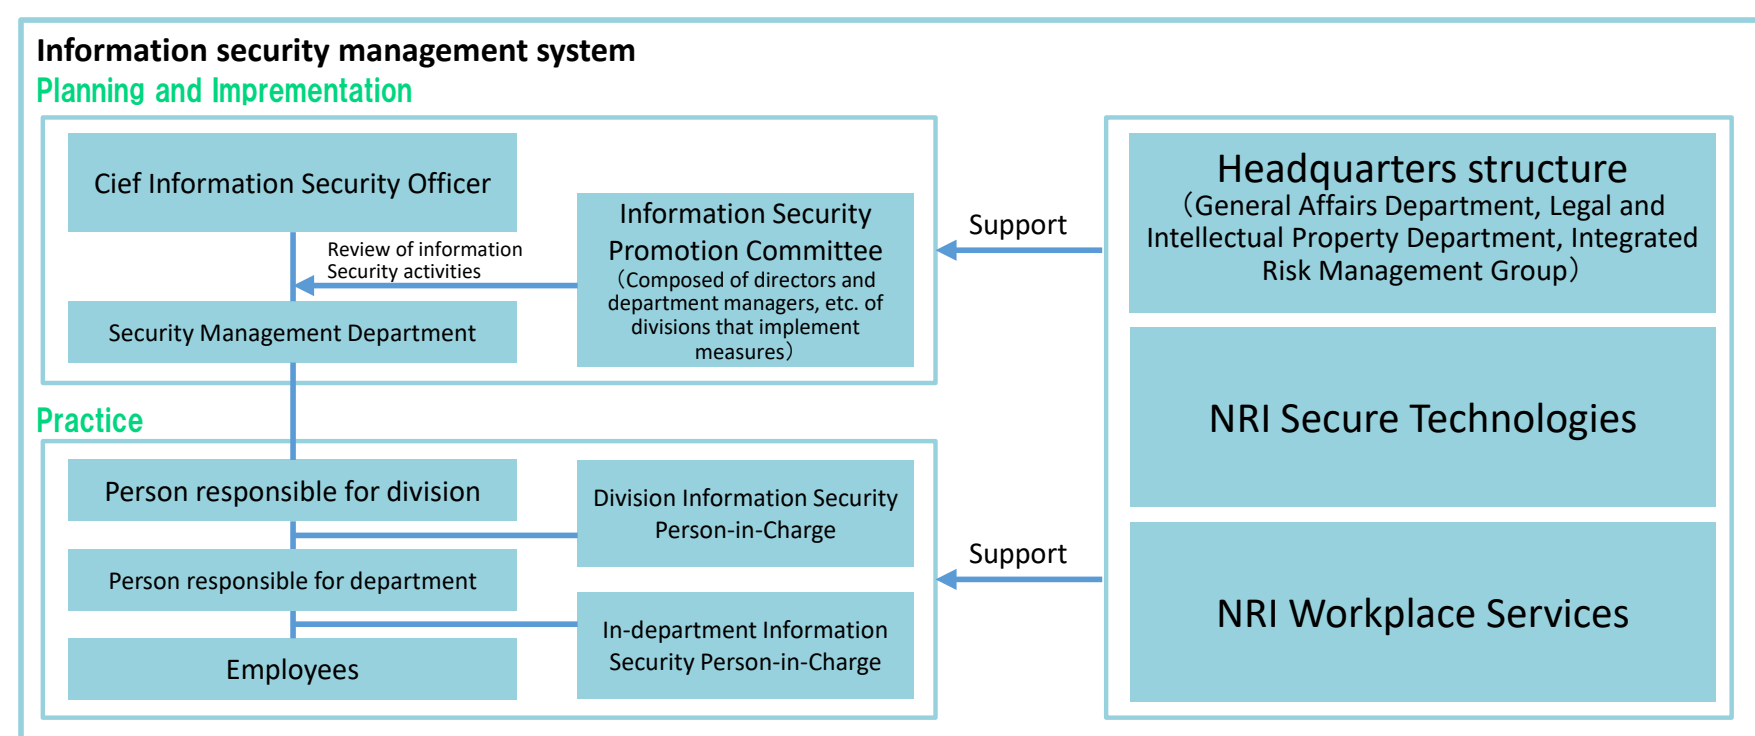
Information security management system

Planning and Imprementation

Cief Information Security Officer

Review of information Security activities

Information Security Promotion Committee (Composed of directors and department managers, etc. of divisions that implement measures)

Security Management Department

Support

Headquarters structure (General Affairs Department, Legal and Intellectual Property Department, Integrated Risk Management Group)

Practice

Person responsible for division

Division Information Security Person-in-Charge

Person responsible for department

In-department Information Security Person-in-Charge

Employees

Support

NRI Secure Technologies

NRI Workplace Services